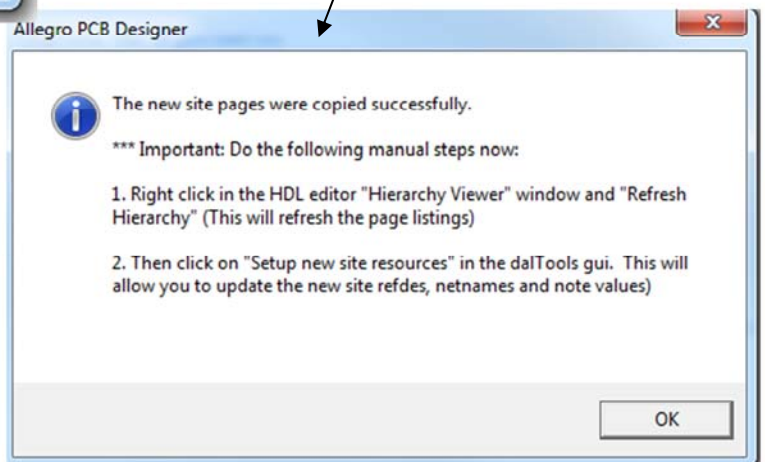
Allegro PCB Designer

The new site pages were copied successfully.

*** Important: Do the following manual steps now:

1. Right click in the HDL editor "Hierarchy Viewer" window and "Refresh Hierarchy" (This will refresh the page listings)

2. Then click on "Setup new site resources" in the dalTools gui. This will allow you to update the new site refdes, netnames and note values)

OK